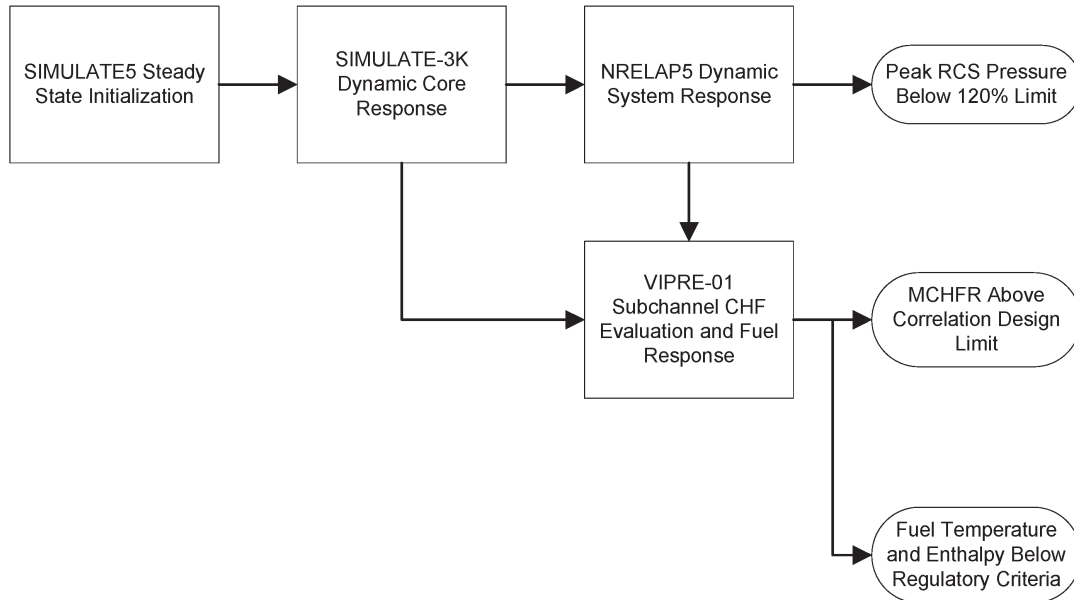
SIMULATE5 Steady State Initialization

SIMULATE-3K Dynamic Core Response

NRELAP5 Dynamic System Response

Peak RCS Pressure Below 120% Limit

VIPRE-01 Subchannel CHF Evaluation and Fuel Response

MCHFR Above Correlation Design Limit

Fuel Temperature and Enthalpy Below Regulatory Criteria